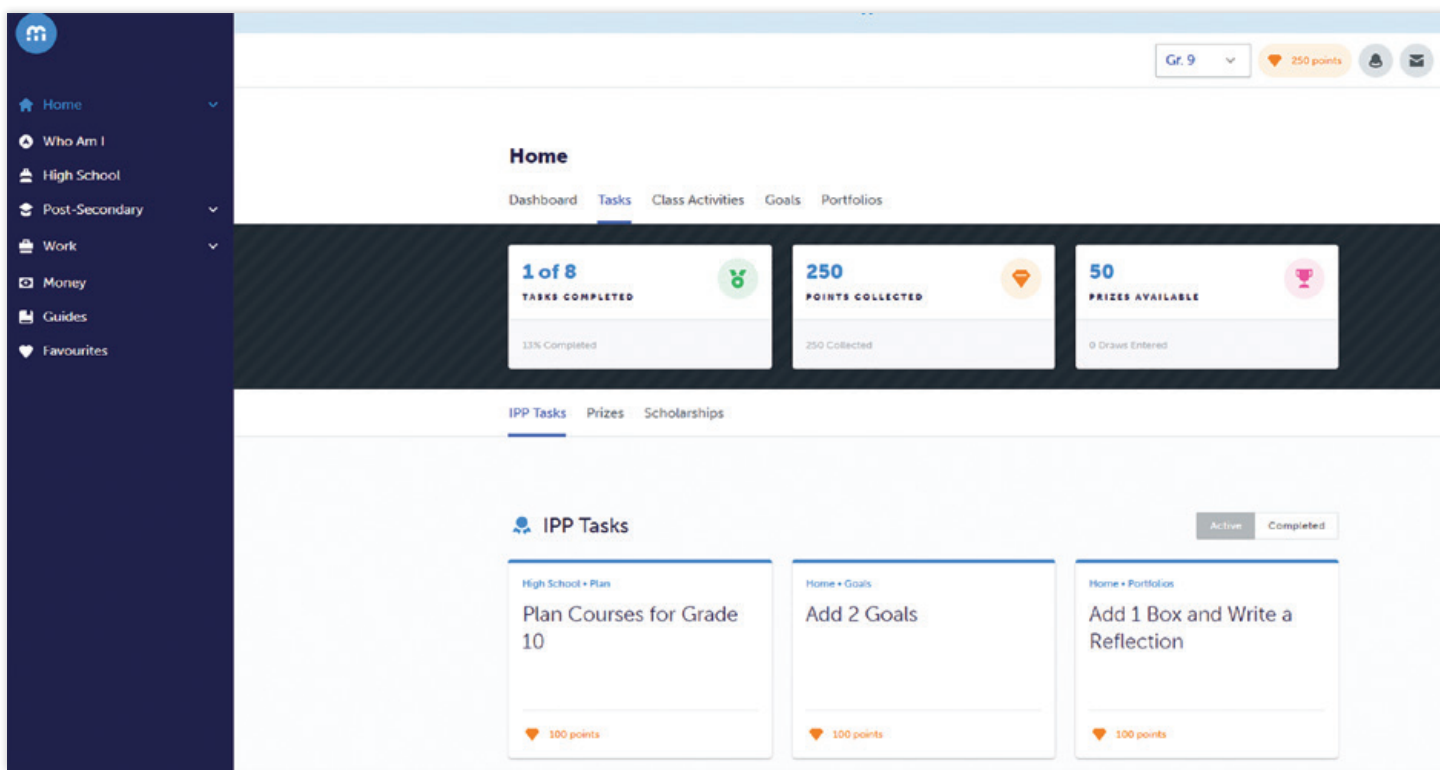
Home
Who Am I
High School
Post-Secondary
Work
Money
Guides
Favourites

Gr. 9
250 points

Home

Dashboard Tasks Class Activities Goals Portfolios

1 of 8
TASKS COMPLETED
13% Completed

250
POINTS COLLECTED
250 Collected

50
PRIZES AVAILABLE
0 Draws Entered

IPP Tasks Prizes Scholarships

IPP Tasks

Active Completed

High School • Plan
Plan Courses for Grade 10
100 points

Home • Goals
Add 2 Goals
100 points

Home • Portfolios
Add 1 Box and Write a Reflection
100 points